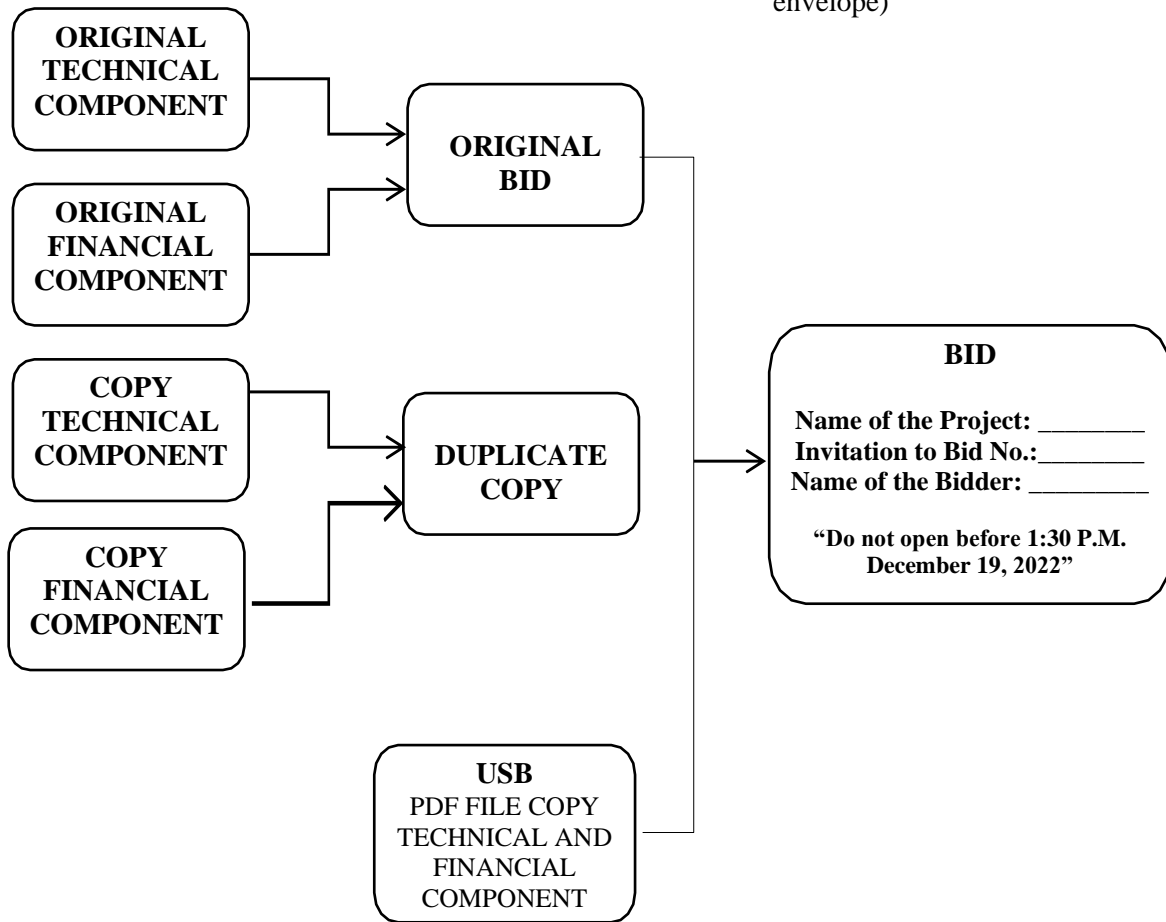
envelope)

ORIGINAL TECHNICAL COMPONENT

ORIGINAL FINANCIAL COMPONENT

ORIGINAL BID

COPY TECHNICAL COMPONENT

COPY FINANCIAL COMPONENT

DUPLICATE COPY

USB
PDF FILE COPY TECHNICAL AND FINANCIAL COMPONENT

BID

Name of the Project: ________
Invitation to Bid No.:________
Name of the Bidder: _________

"Do not open before 1:30 P.M. December 19, 2022"